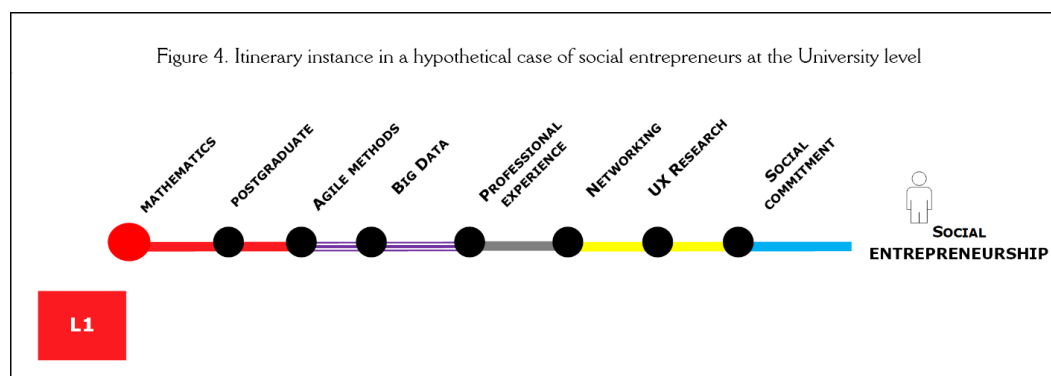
Figure 4. Itinerary instance in a hypothetical case of social entrepreneurs at the University level

MATHEMATICS

POSTGRADUATE

AGILE METHODS

BIG DATA

PROFESSIONAL EXPERIENCE

NETWORKING

UX RESEARCH

SOCIAL COMMITMENT

SOCIAL ENTREPRENEURSHIP

L1